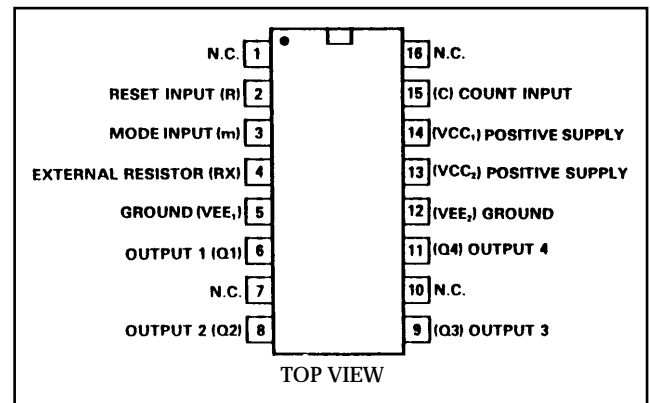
N.C. 1
RESET INPUT (R) 2
MODE INPUT (m) 3
EXTERNAL RESISTOR (RX) 4
GROUND (VEE$_1$) 5
OUTPUT 1 (Q1) 6
N.C. 7
OUTPUT 2 (Q2) 8

16 N.C.
15 (C) COUNT INPUT
14 (VCC$_1$) POSITIVE SUPPLY
13 (VCC$_2$) POSITIVE SUPPLY
12 (VEE$_2$) GROUND
11 (Q4) OUTPUT 4
10 N.C.
9 (Q3) OUTPUT 3

TOP VIEW